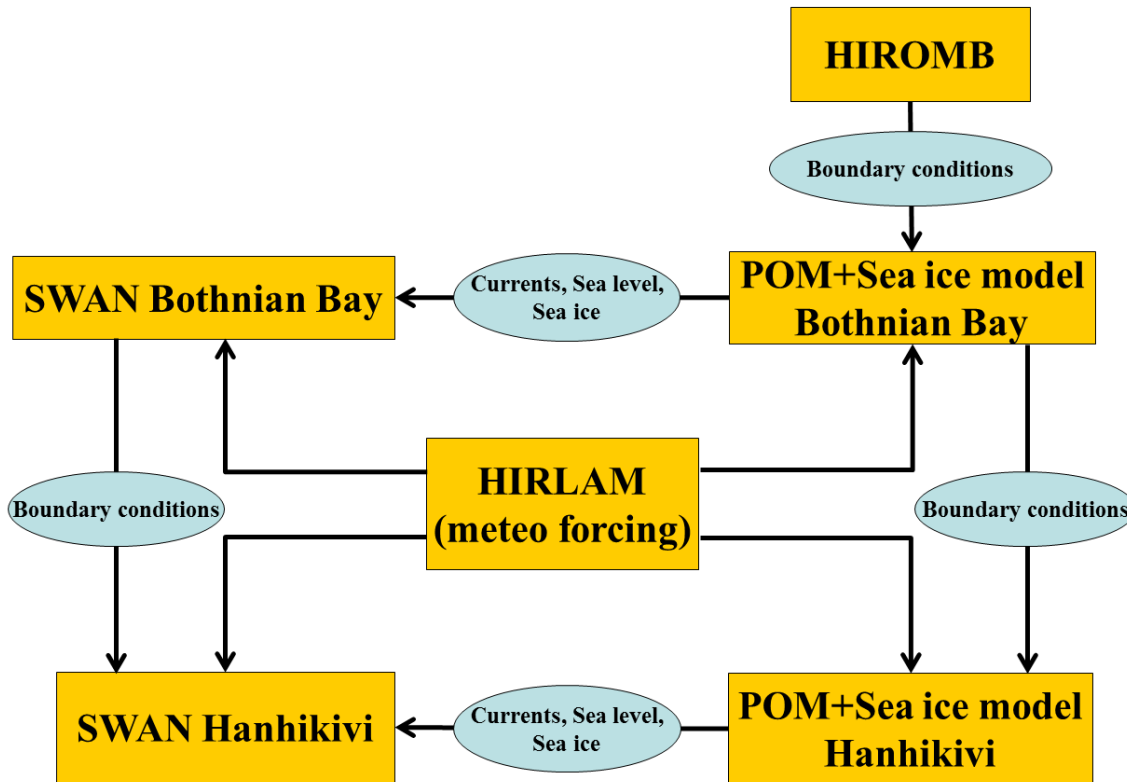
HIROMB

Boundary conditions

SWAN Bothnian Bay

Currents, Sea level, Sea ice

POM+Sea ice model Bothnian Bay

Boundary conditions

HIRLAM (meteo forcing)

Boundary conditions

SWAN Hanhikivi

Currents, Sea level, Sea ice

POM+Sea ice model Hanhikivi